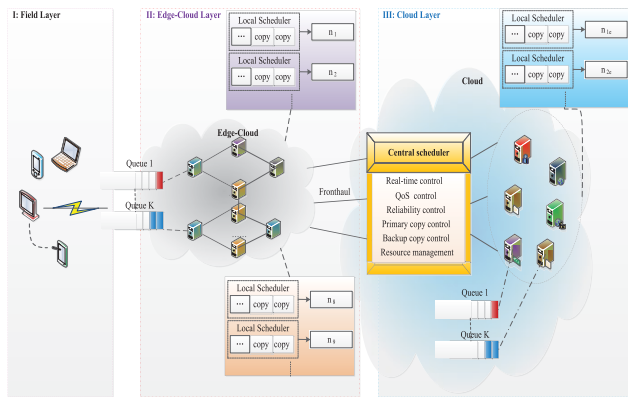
I: Field Layer

II: Edge-Cloud Layer

Local Scheduler
··· copy copy
$n_1$

Local Scheduler
··· copy copy
$n_2$

Queue 1

Queue K

Edge-Cloud

Local Scheduler
··· copy copy
$n_k$

Local Scheduler
··· copy copy
$n_8$

Fronthaul

III: Cloud Layer

Local Scheduler
··· copy copy
$n_{1e}$

Local Scheduler
··· copy copy
$n_{2e}$

Cloud

Central scheduler

Real-time control
QoS control
Reliability control
Primary copy control
Backup copy control
Resource management

Queue 1

Queue K